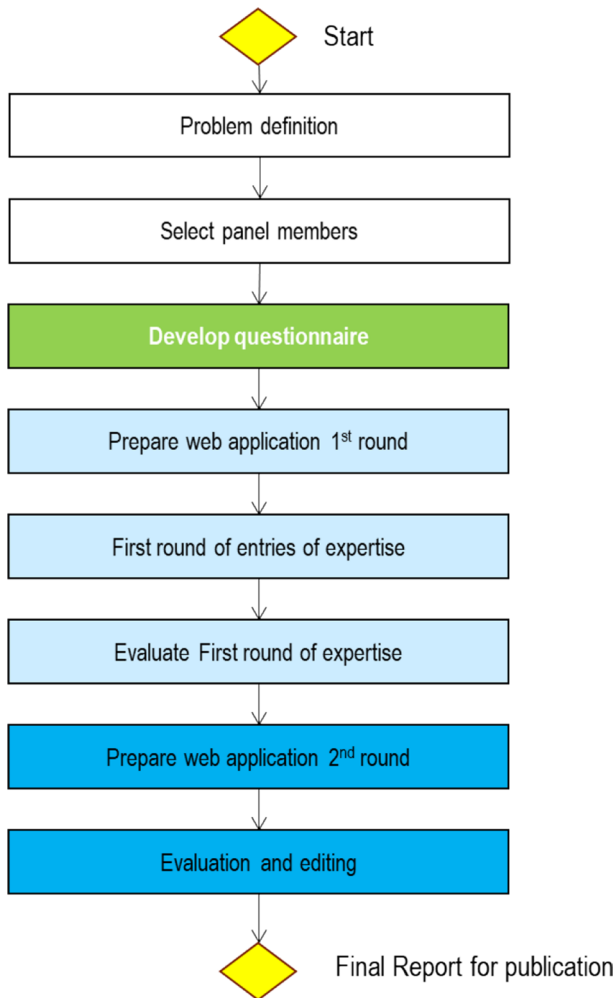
Start

Problem definition

Select panel members

Develop questionnaire

Prepare web application 1$^{st}$ round

First round of entries of expertise

Evaluate First round of expertise

Prepare web application 2$^{nd}$ round

Evaluation and editing

Final Report for publication